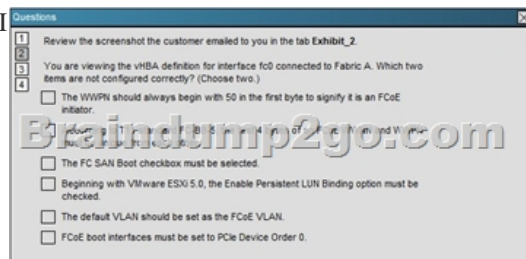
I

Questions

1
2
3
4

Review the screenshot the customer emailed to you in the tab **Exhibit_2**.

You are viewing the vHBA definition for interface fc0 connected to Fabric A. Which two items are not configured correctly? (Choose two.)

The WWPN should always begin with 50 in the first byte to signify it is an FCoE initiator.

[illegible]

Braindump2go.com

The FC SAN Boot checkbox must be selected.

Beginning with VMware ESXi 5.0, the Enable Persistent LUN Binding option must be checked.

The default VLAN should be set as the FCoE VLAN.

FCoE boot interfaces must be set to PCIe Device Order 0.